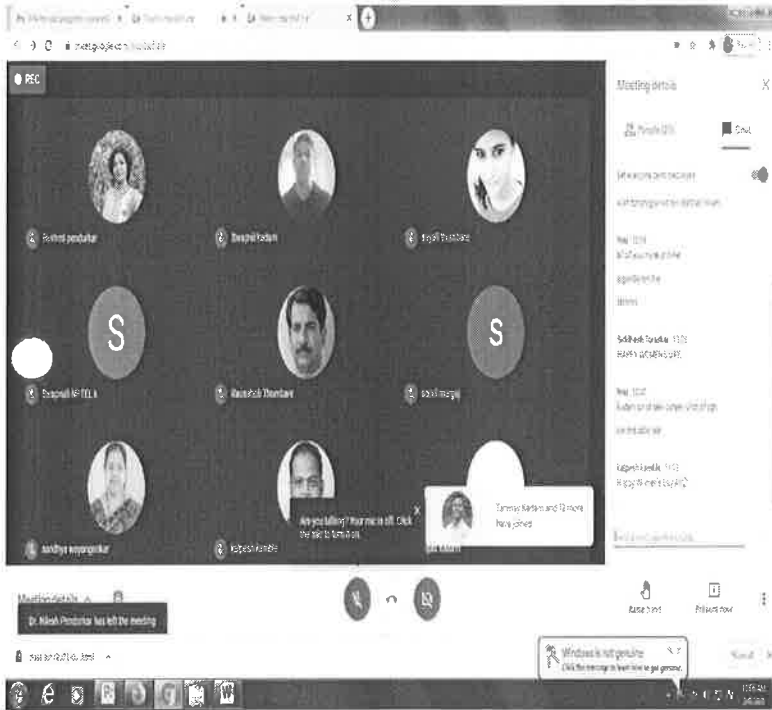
REC

Meeting details

Chat

Swapnil Kadam

Swapnali NFTEL K

S

S

Are you talking? Your mic is off. Click the mic to turn it on.

Tanmay Nadam and 12 more have joined

Meeting details

Dr. Nilesh Pendurkar has left the meeting

Raise hand

Present now

Windows is not genuine
Click this message to learn how to get genuine.